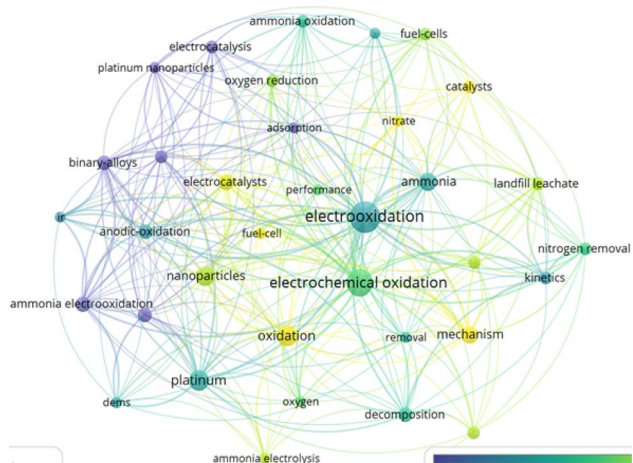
ammonia oxidation
fuel-cells
electrocatalysis
platinum nanoparticles
oxygen reduction
catalysts
nitrate
adsorption
binary-alloys
ammonia
electrocatalysts
performance
landfill leachate
ir
electrooxidation
anodic-oxidation
fuel-cell
nitrogen removal
nanoparticles
electrochemical oxidation
kinetics
ammonia electrooxidation
mechanism
oxidation
removal
platinum
dems
oxygen
decomposition
ammonia electrolysis